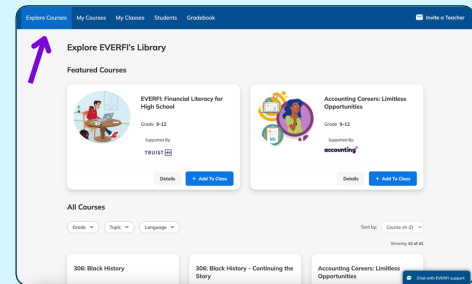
Explore Courses My Courses My Classes Students Gradebook

Invite a Teacher

Explore EVERFI's Library

Featured Courses

EVERFI: Financial Literacy for High School

Grade 9-12

Supported By:

TRUIST

Details

+ Add To Class

Accounting Careers: Limitless Opportunities

Grade 9-12

Supported By:

accounting

Details

+ Add To Class

All Courses

Grade

Topic

Language

Sort by: Course (A-Z)

Showing 42 of 42

306: Black History

306: Black History - Continuing the Story

Accounting Careers: Limitless Opportunities

Chat with EVERFI support